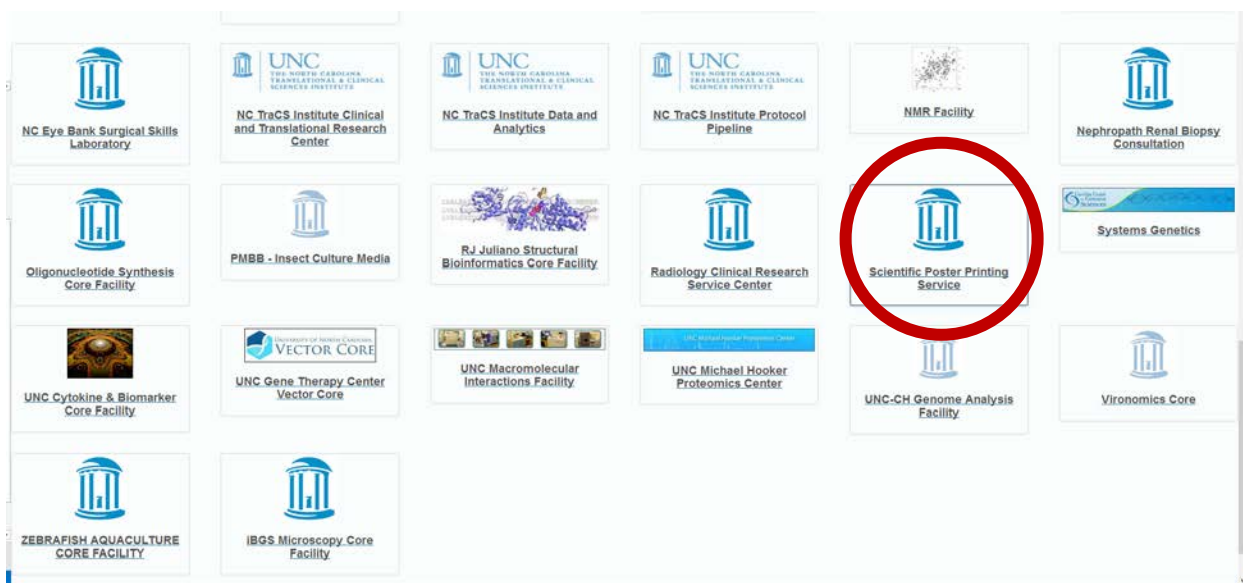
NC Eye Bank Surgical Skills Laboratory

UNC THE NORTH CAROLINA TRANSLATIONAL & CLINICAL SCIENCES INSTITUTE
NC TraCS Institute Clinical and Translational Research Center

UNC THE NORTH CAROLINA TRANSLATIONAL & CLINICAL SCIENCES INSTITUTE
NC TraCS Institute Data and Analytics

UNC THE NORTH CAROLINA TRANSLATIONAL & CLINICAL SCIENCES INSTITUTE
NC TraCS Institute Protocol Pipeline

NMR Facility

Nephropath Renal Biopsy Consultation

Oligonucleotide Synthesis Core Facility

PMBB - Insect Culture Media

RJ Juliano Structural Bioinformatics Core Facility

Radiology Clinical Research Service Center

Scientific Poster Printing Service

Systems Genetics

UNC Cytokine & Biomarker Core Facility

UNIVERSITY OF NORTH CAROLINA VECTOR CORE
UNC Gene Therapy Center Vector Core

UNC Macromolecular Interactions Facility

UNC Michael Hooker Proteomics Center
UNC Michael Hooker Proteomics Center

UNC-CH Genome Analysis Facility

Vironomics Core

ZEBRAFISH AQUACULTURE CORE FACILITY

iBGS Microscopy Core Facility